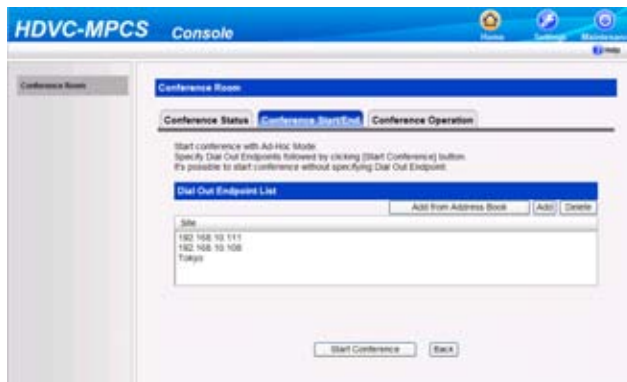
HDVC-MPCS Console

Home Settings Maintenance

Help

Conference Room

Conference Room

Conference Status | Conference Start/End | Conference Operation

Start conference with Ad-Hoc Mode.
Specify Dial Out Endpoints followed by clicking [Start Conference] button.
It's possible to start conference without specifying Dial Out Endpoint.

Dial Out Endpoint List

Add from Address Book | Add | Delete

Site

192.168.10.111
192.168.10.108
Tokyo

Start Conference | Back